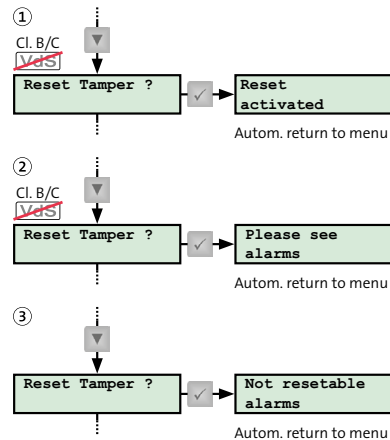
1

Cl. B/C
VdS

Reset Tamper ?

Reset activated

Autom. return to menu

2

Cl. B/C
VdS

Reset Tamper ?

Please see alarms

Autom. return to menu

3

Reset Tamper ?

Not resetable alarms

Autom. return to menu